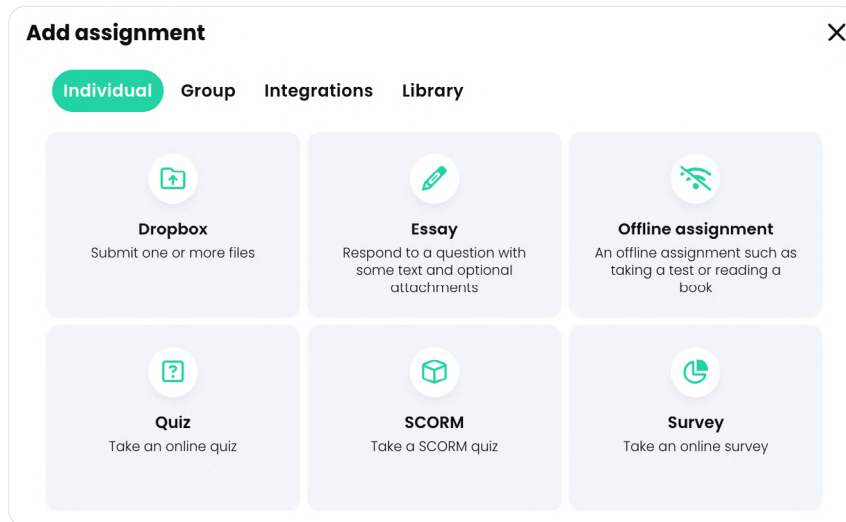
Add assignment

Individual Group Integrations Library

Dropbox
Submit one or more files

Essay
Respond to a question with some text and optional attachments

Offline assignment
An offline assignment such as taking a test or reading a book

Quiz
Take an online quiz

SCORM
Take a SCORM quiz

Survey
Take an online survey